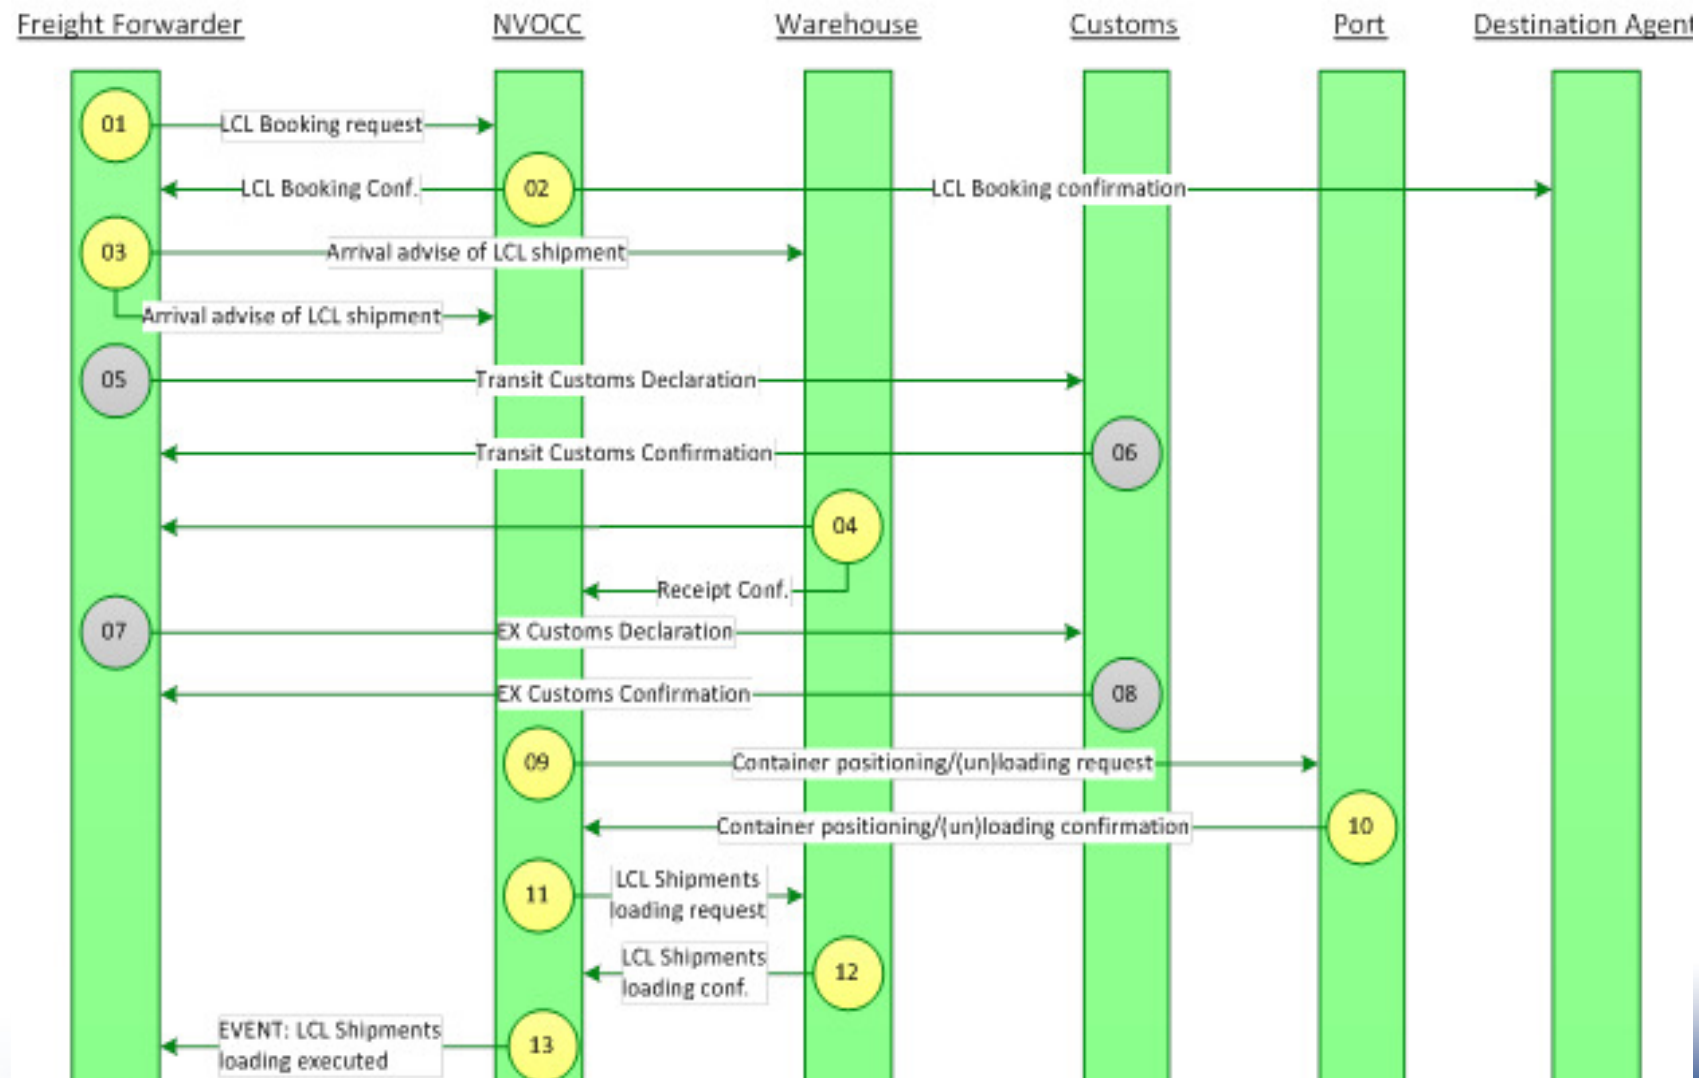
Freight Forwarder NVOCC Warehouse Customs Port Destination Agent

01 LCL Booking request

LCL Booking Conf. 02 LCL Booking confirmation

03 Arrival advise of LCL shipment

Arrival advise of LCL shipment

05 Transit Customs Declaration

Transit Customs Confirmation 06

04

Receipt Conf.

07 EX Customs Declaration

EX Customs Confirmation 08

09 Container positioning/(un)loading request

Container positioning/(un)loading confirmation 10

11 LCL Shipments loading request

LCL Shipments loading conf. 12

EVENT: LCL Shipments loading executed 13